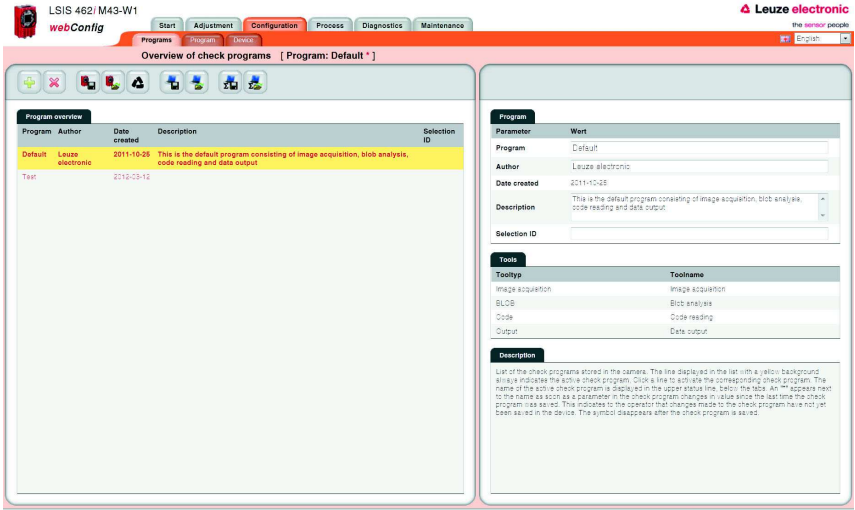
LSIS 462i M43-W1
webConfig

Start | Adjustment | Configuration | Process | Diagnostics | Maintenance

Programs | Program | Device

Leuze electronic
the sensor people

English

Overview of check programs [ Program: Default * ]

Program overview

| Program | Author | Date created | Description | Selection ID |
|---|---|---|---|---|
| Default | Leuze electronic | 2011-10-25 | This is the default program consisting of image acquisition, blob analysis, code reading and data output | |
| Test | | 2012-03-12 | | |

Program

| Parameter | Wert |
|---|---|
| Program | Default |
| Author | Leuze electronic |
| Date created | 2011-10-25 |
| Description | This is the default program consisting of image acquisition, blob analysis, code reading and data output. |
| Selection ID | |

Tools

| Tooltyp | Toolname |
|---|---|
| Image acquisition | Image acquisition |
| BLOB | Blob analysis |
| Code | Code reading |
| Output | Data output |

Description

List of the check programs stored in the camera. The line displayed in the list with a yellow background always indicates the active check program. Click a line to activate the corresponding check program. The name of the active check program is displayed in the upper status line, below the tabs. An "*" appears next to the name as soon as a parameter in the check program changes in value since the last time the check program was saved. This indicates to the operator that changes made to the check program have not yet been saved in the device. The symbol disappears after the check program is saved.